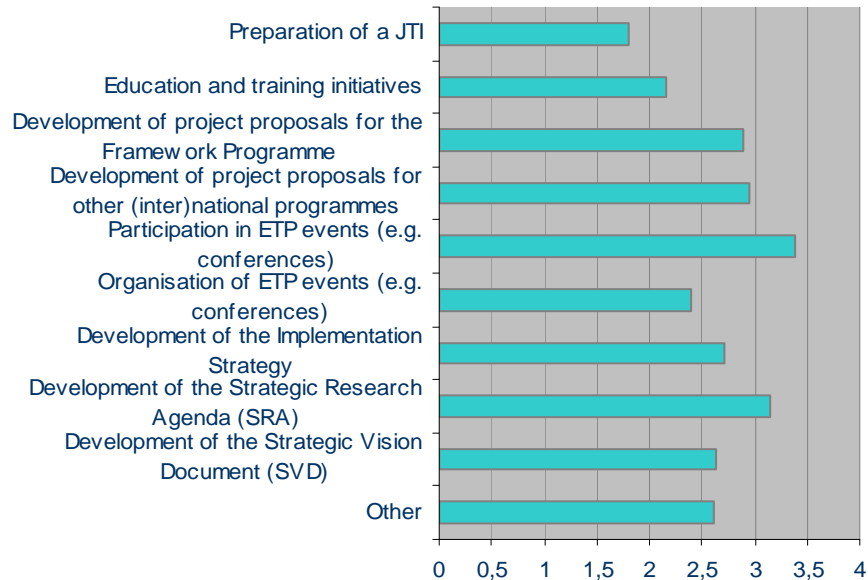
Preparation of a JTI
Education and training initiatives
Development of project proposals for the Framew ork Programme
Development of project proposals for other (inter)national programmes
Participation in ETP events (e.g. conferences)
Organisation of ETP events (e.g. conferences)
Development of the Implementation Strategy
Development of the Strategic Research Agenda (SRA)
Development of the Strategic Vision Document (SVD)
Other

0 0,5 1 1,5 2 2,5 3 3,5 4